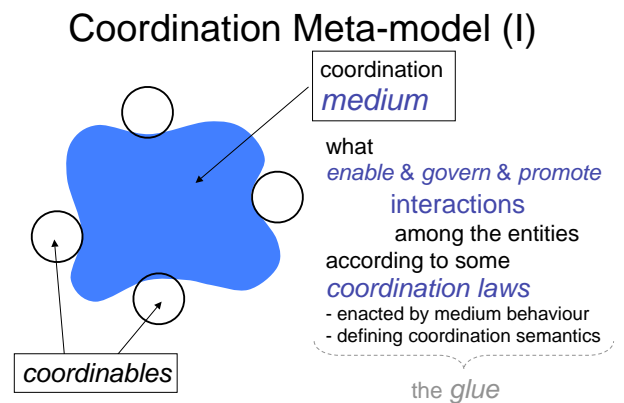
Coordination Meta-model (I)

coordination
medium

what
enable & govern & promote
interactions
among the entities
according to some
coordination laws
- enacted by medium behaviour
- defining coordination semantics

the glue

coordinables